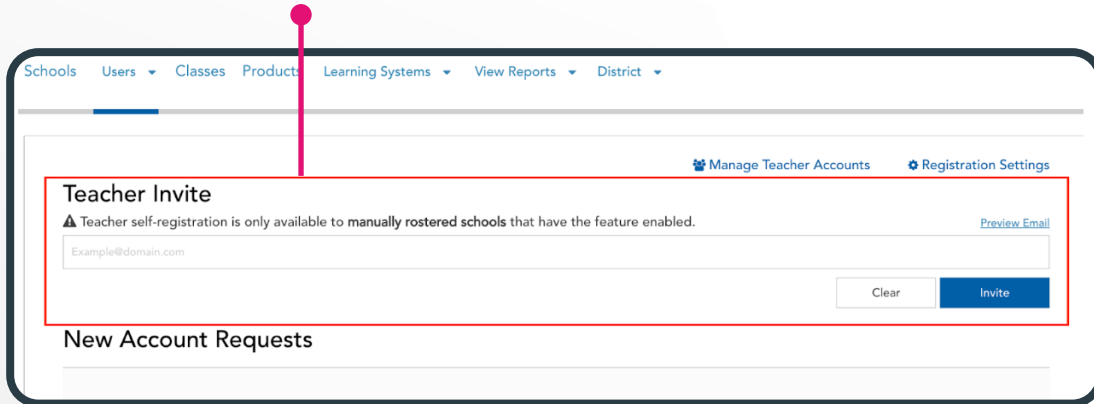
Schools Users ▾ Classes Products Learning Systems ▾ View Reports ▾ District ▾

Manage Teacher Accounts Registration Settings

Teacher Invite

Teacher self-registration is only available to **manually rostered schools** that have the feature enabled.

Preview Email

Example@domain.com

Clear Invite

New Account Requests